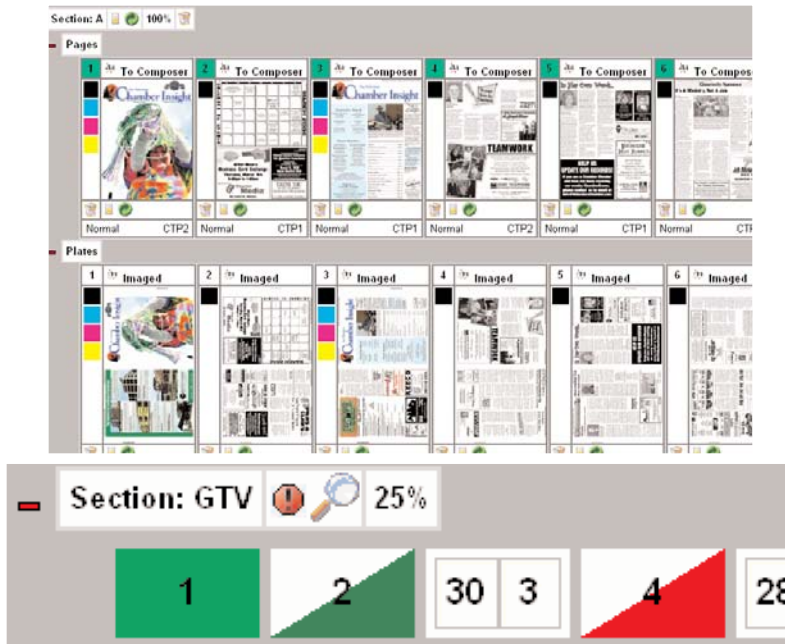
Section: A 100%

Pages

1 To Composer
2 To Composer
3 To Composer
4 To Composer
5 To Composer
6 To Compos

Chamber Insight
Chamber Insight
TEAMWORK
In The Gray Week...

Normal CTP2
Normal CTP1
Normal CTP1
Normal CTP2
Normal CTP1
Normal CT

Plates

1 Imaged
2 Imaged
3 Imaged
4 Imaged
5 Imaged
6 Imaged

Section: GTV 25%

1
2
30 3
4
28